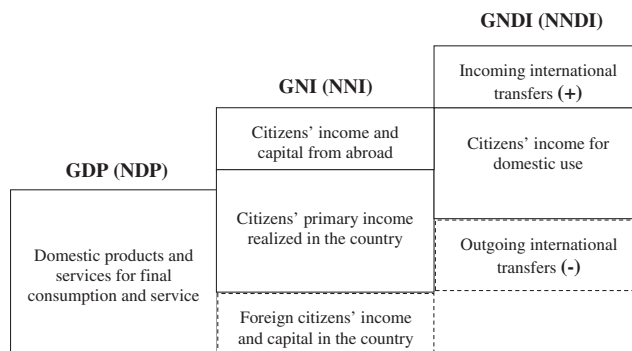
GNDI (NNDI)

GNI (NNI)

GDP (NDP)

Incoming international transfers (+)

Citizens' income and capital from abroad

Citizens' income for domestic use

Citizens' primary income realized in the country

Domestic products and services for final consumption and service

Outgoing international transfers (-)

Foreign citizens' income and capital in the country